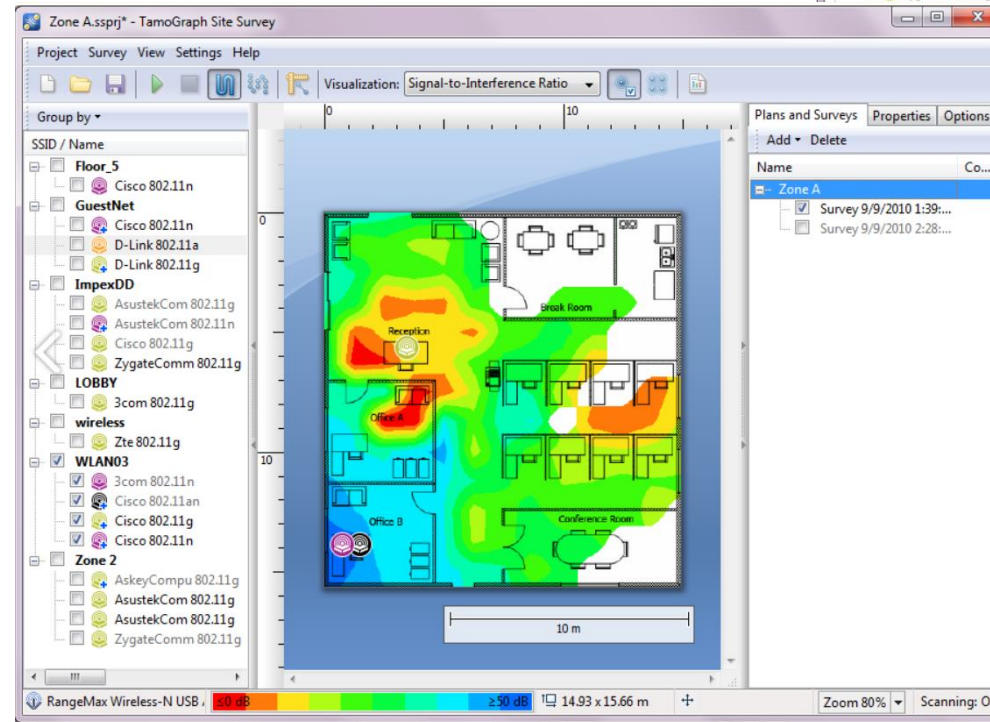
Zone A.ssprj* - TamoGraph Site Survey

Project Survey View Settings Help

Visualization: Signal-to-Interference Ratio

Group by ▾

SSID / Name

Floor_5
Cisco 802.11n
GuestNet
Cisco 802.11n
D-Link 802.11a
D-Link 802.11g
ImpexDD
AsustekCom 802.11g
AsustekCom 802.11n
Cisco 802.11g
ZygateComm 802.11g
LOBBY
3com 802.11g
wireless
Zte 802.11g
WLAN03
3com 802.11n
Cisco 802.11an
Cisco 802.11g
Cisco 802.11n
Zone 2
AskeyCompu 802.11g
AsustekCom 802.11g
AsustekCom 802.11g
ZygateComm 802.11g

0
10
0
10

Break Room
Reception
Office A
Office B
Conference Room

10 m

Plans and Surveys | Properties | Options

Add ▾ Delete

Name | Co...

Zone A
Survey 9/9/2010 1:39:...
Survey 9/9/2010 2:28:...

RangeMax Wireless-N USB
≤0 dB
≥50 dB
14.93 x 15.66 m
Zoom 80%
Scanning: O